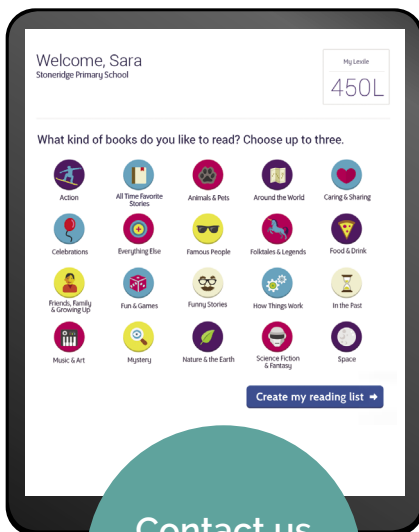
Welcome, Sara
Stoneridge Primary School

My Lexile
450L

What kind of books do you like to read? Choose up to three.

Action
All Time Favorite Stories
Animals & Pets
Around the World
Caring & Sharing
Celebrations
Everything Else
Famous People
Folktales & Legends
Food & Drink
Friends, Family & Growing Up
Fun & Games
Funny Stories
How Things Work
In the Past
Music & Art
Mystery
Nature & the Earth
Science Fiction & Fantasy
Space

Create my reading list ➡

Contact us